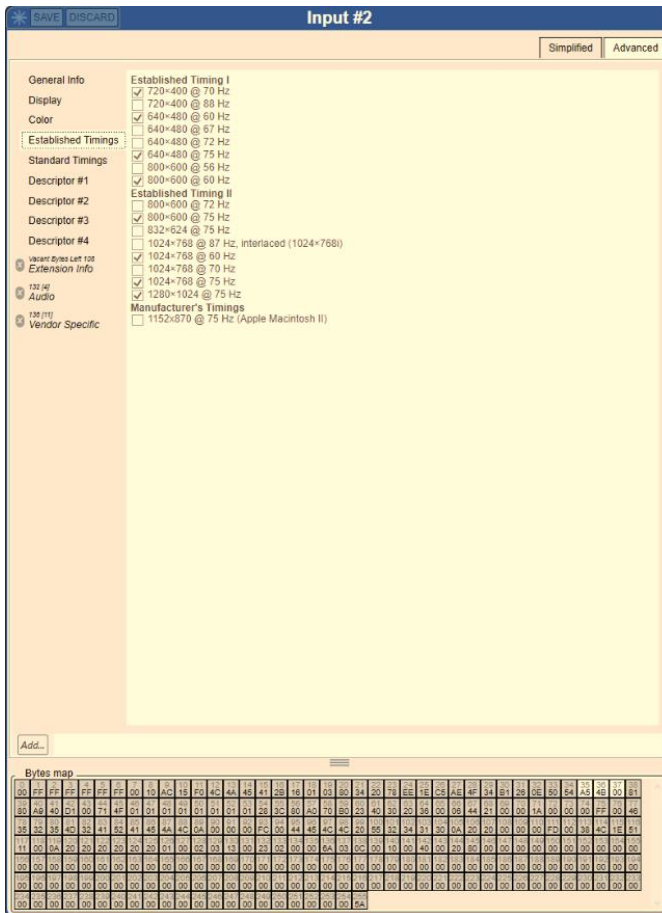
SAVE DISCARD

Input #2

Simplified Advanced

General Info
Display
Color
Established Timings
Standard Timings
Descriptor #1
Descriptor #2
Descriptor #3
Descriptor #4
Vacant Bytes Left 108
Extension Info
132 [4]
Audio
136 [11]
Vendor Specific

Established Timing I
720×400 @ 70 Hz
720×400 @ 88 Hz
640×480 @ 60 Hz
640×480 @ 67 Hz
640×480 @ 72 Hz
640×480 @ 75 Hz
800×600 @ 56 Hz
800×600 @ 60 Hz
Established Timing II
800×600 @ 72 Hz
800×600 @ 75 Hz
832×624 @ 75 Hz
1024×768 @ 87 Hz, interlaced (1024×768i)
1024×768 @ 60 Hz
1024×768 @ 70 Hz
1024×768 @ 75 Hz
1280×1024 @ 75 Hz
Manufacturer's Timings
1152x870 @ 75 Hz (Apple Macintosh II)

Add...

Bytes map

00 FF FF FF FF FF FF 00 10 AC 15 F0 4C 4A 45 41 28 16 01 03 80 34 20 78 EE 1E C5 AE 4F 34 B1 26 0E 50 54 A5 4B 00 81
80 A9 40 D1 00 71 4F 01 01 01 01 01 01 28 3C 80 A0 70 B0 23 40 30 20 36 00 06 44 21 00 00 1A 00 00 00 FF 00 46
35 32 35 4D 32 41 52 41 45 4A 4C 0A 00 00 00 FC 00 44 45 4C 4C 20 55 32 34 31 30 0A 20 20 00 00 00 FD 00 38 4C 1E 51
11 00 0A 20 20 20 20 20 20 01 00 02 03 13 00 23 02 00 00 6A 03 0C 00 10 00 40 20 80 00 00 00 00 00 00 00 00 00 00
00 00 00 00 00 00 00 00 00 00 00 00 00 00 00 00 00 00 00 00 00 00 00 00 00 00 00 00 00 00 00 00 00 00 00 00 00 00
00 00 00 00 00 00 00 00 00 00 00 00 00 00 00 00 00 00 00 00 00 00 00 00 00 00 00 00 00 00 00 00 00 00 00 00 00 00
00 00 00 00 00 00 00 00 00 00 00 00 00 00 00 00 00 00 00 00 00 00 00 00 00 00 00 00 00 00 00 00 00 00 00 00 00 00
00 00 00 00 00 00 00 00 00 00 00 00 00 00 00 00 00 00 00 5A